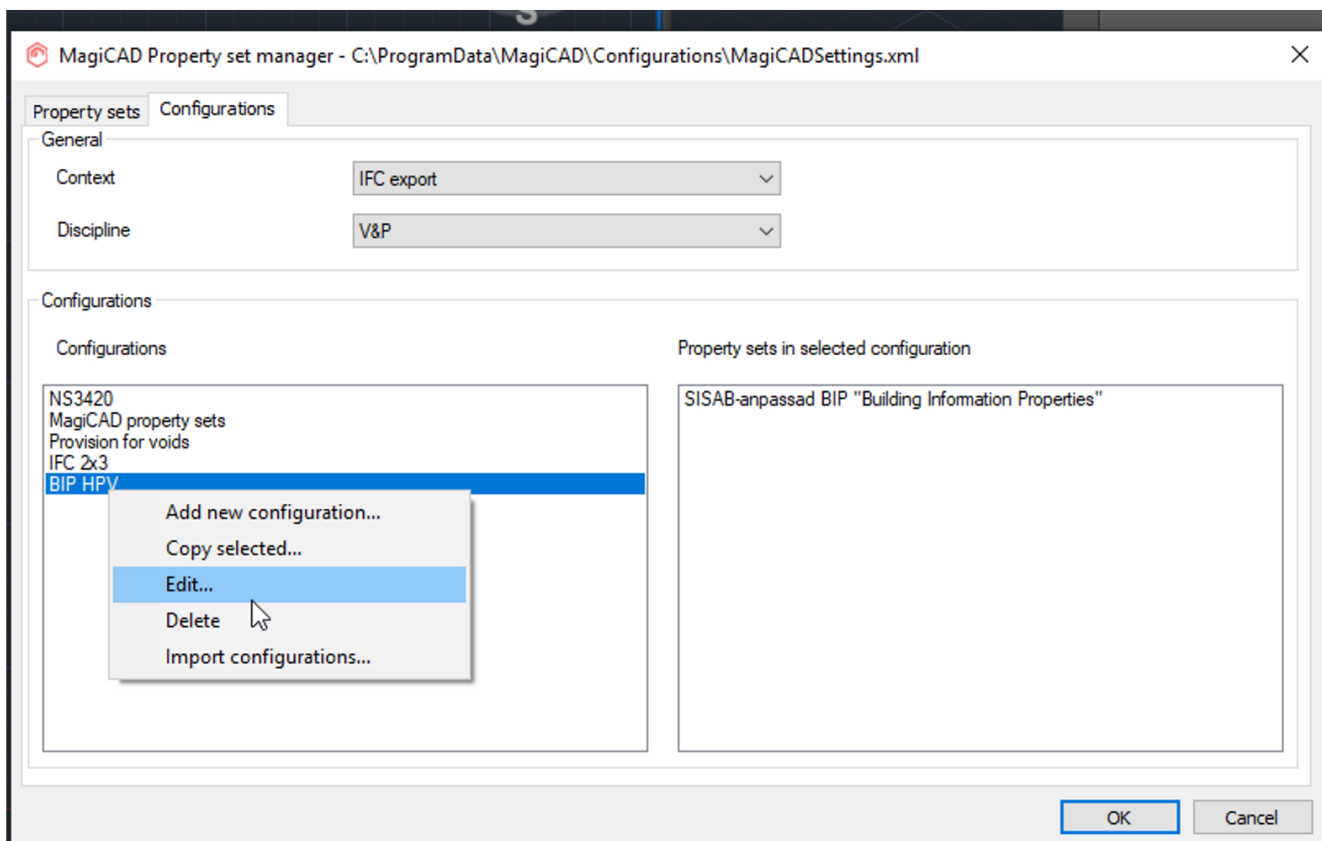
MagiCAD Property set manager - C:\ProgramData\MagiCAD\Configurations\MagiCADSettings.xml

Property sets
Configurations

General
Context
IFC export
Discipline
V&P

Configurations
Configurations
NS3420
MagiCAD property sets
Provision for voids
IFC 2x3
BIP HPV

Add new configuration...
Copy selected...
Edit...
Delete
Import configurations...

Property sets in selected configuration
SISAB-anpassad BIP "Building Information Properties"

OK
Cancel